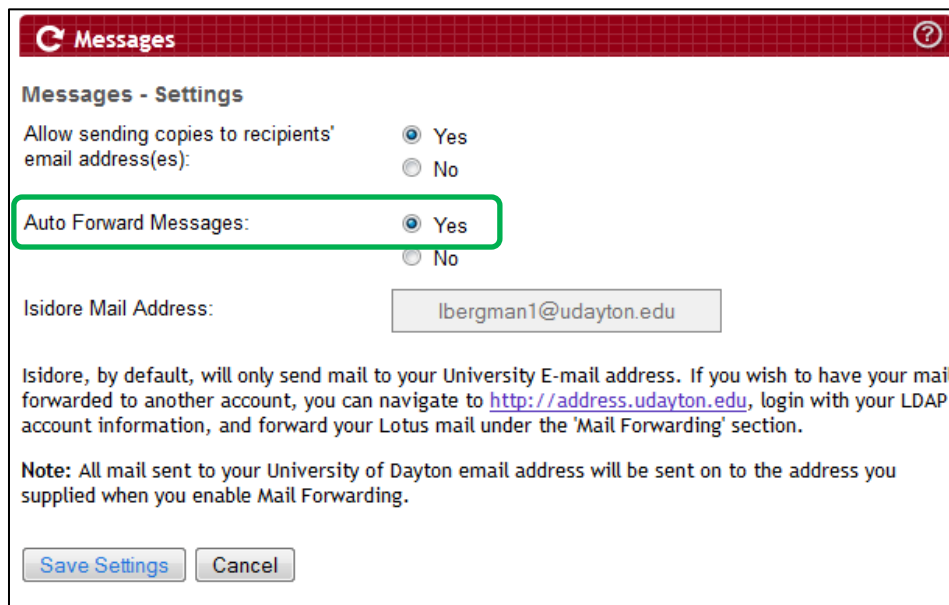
Messages

Messages - Settings

Allow sending copies to recipients' email address(es):

Yes

No

Auto Forward Messages:

Yes

No

Isidore Mail Address:

lbergman1@udayton.edu

Isidore, by default, will only send mail to your University E-mail address. If you wish to have your mai forwarded to another account, you can navigate to http://address.udayton.edu, login with your LDAP account information, and forward your Lotus mail under the 'Mail Forwarding' section.

Note: All mail sent to your University of Dayton email address will be sent on to the address you supplied when you enable Mail Forwarding.

Save Settings

Cancel